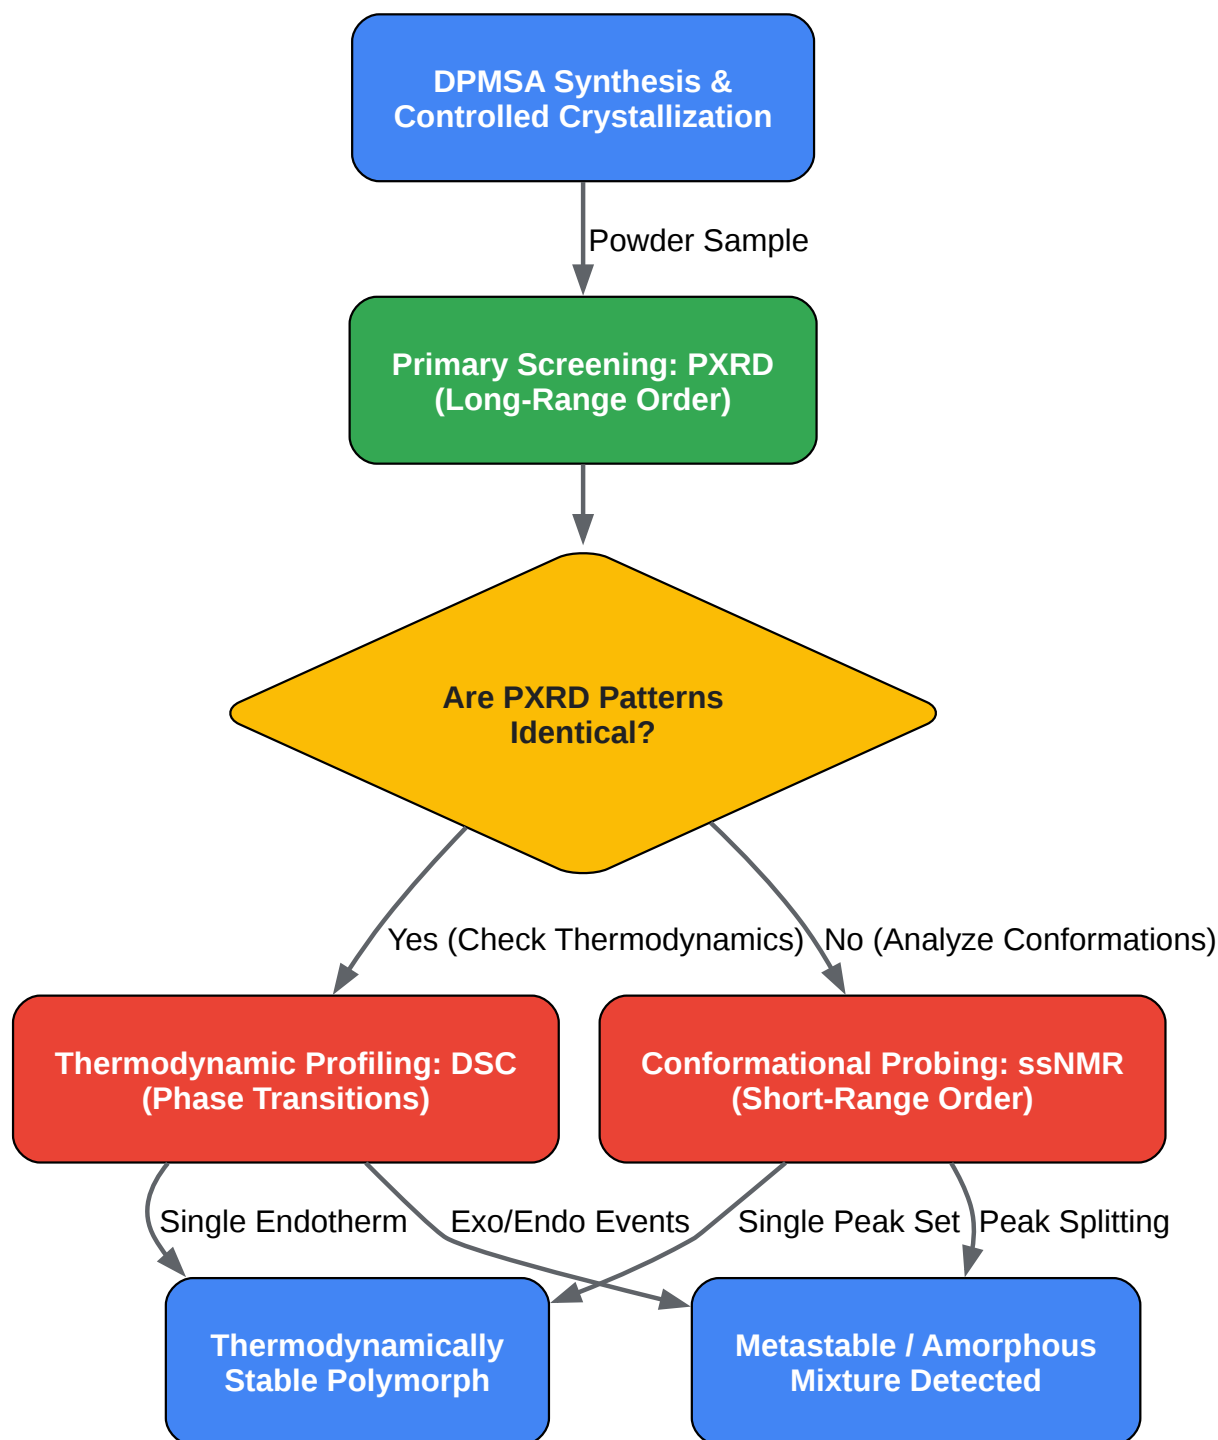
DPMSA Synthesis & Controlled Crystallization

Powder Sample

Primary Screening: PXRD (Long-Range Order)

Are PXRD Patterns Identical?

Yes (Check Thermodynamics)

No (Analyze Conformations)

Thermodynamic Profiling: DSC (Phase Transitions)

Conformational Probing: ssNMR (Short-Range Order)

Single Endotherm

Exo/Endo Events

Single Peak Set

Peak Splitting

Thermodynamically Stable Polymorph

Metastable / Amorphous Mixture Detected